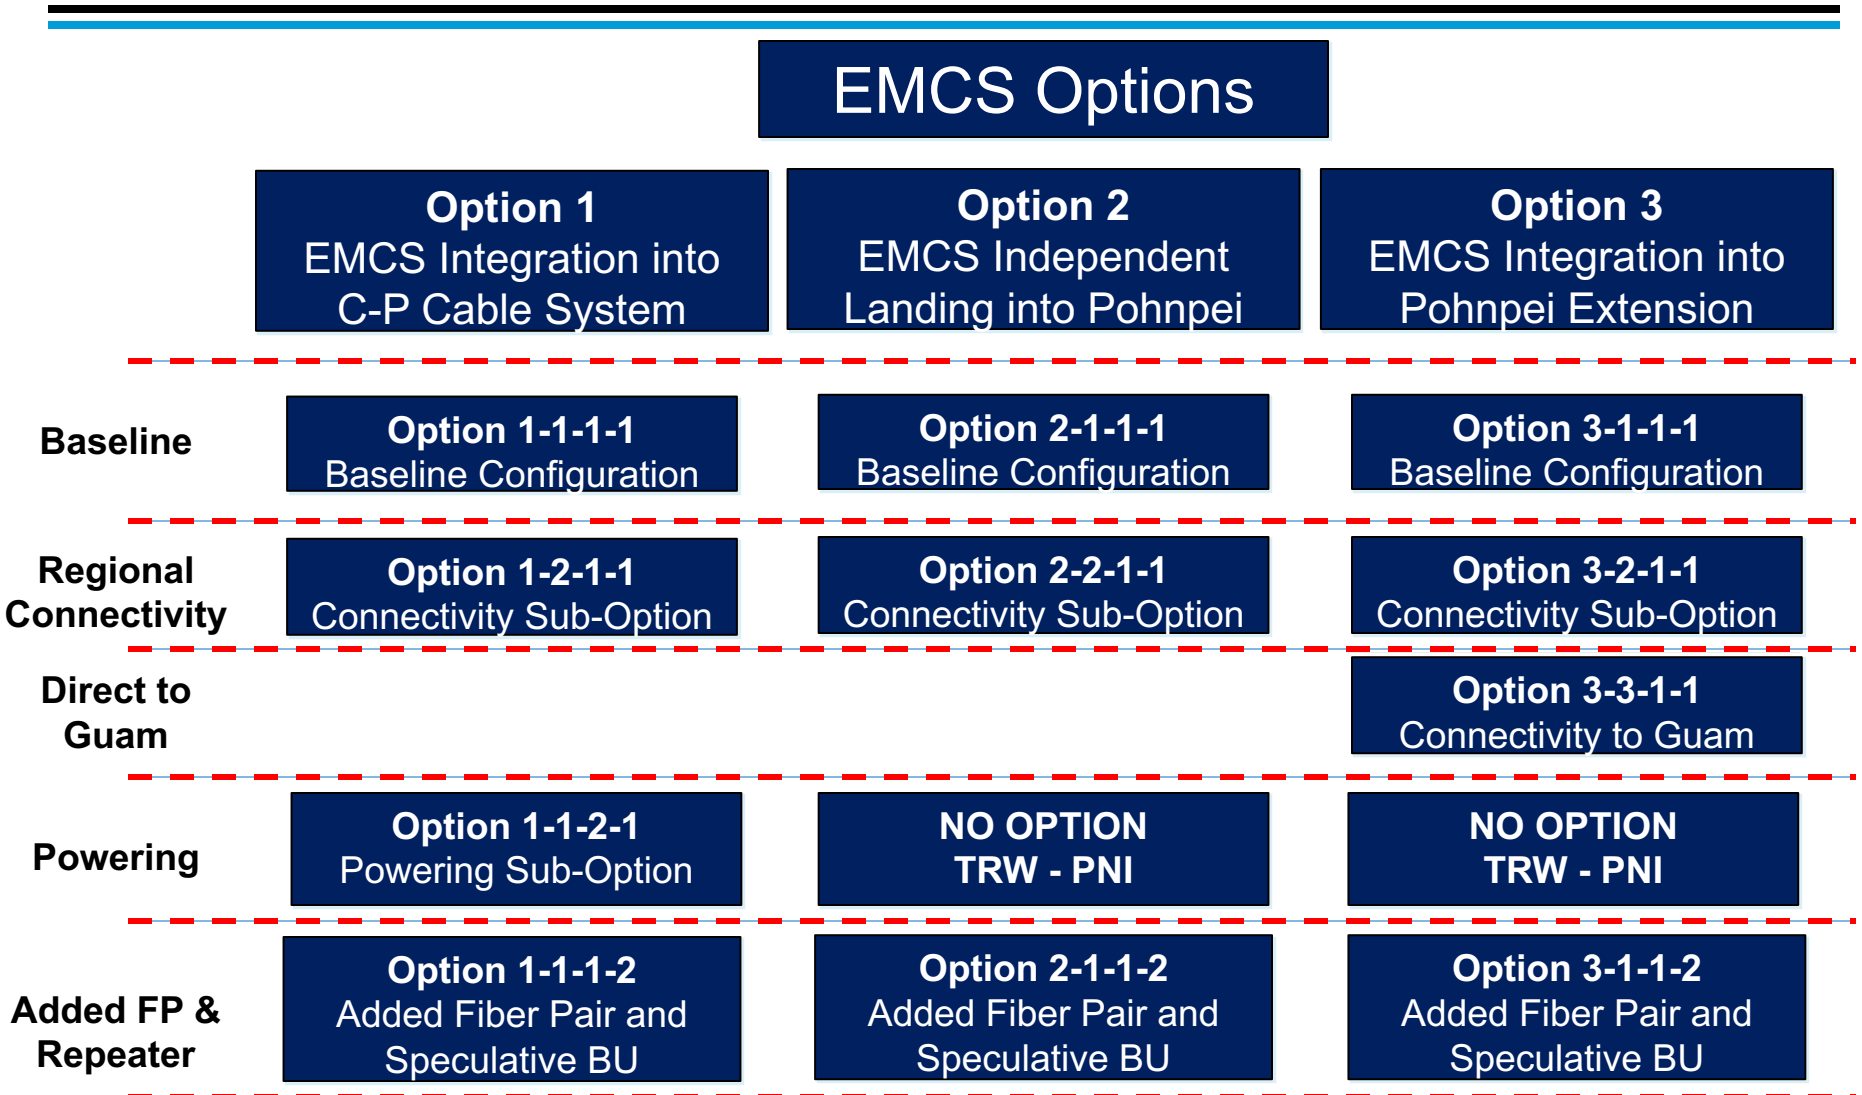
EMCS Options

Option 1
EMCS Integration into C-P Cable System

Option 2
EMCS Independent Landing into Pohnpei

Option 3
EMCS Integration into Pohnpei Extension

Baseline

Option 1-1-1-1
Baseline Configuration

Option 2-1-1-1
Baseline Configuration

Option 3-1-1-1
Baseline Configuration

Regional Connectivity

Option 1-2-1-1
Connectivity Sub-Option

Option 2-2-1-1
Connectivity Sub-Option

Option 3-2-1-1
Connectivity Sub-Option

Direct to Guam

Option 3-3-1-1
Connectivity to Guam

Powering

Option 1-1-2-1
Powering Sub-Option

NO OPTION
TRW - PNI

NO OPTION
TRW - PNI

Added FP & Repeater

Option 1-1-1-2
Added Fiber Pair and Speculative BU

Option 2-1-1-2
Added Fiber Pair and Speculative BU

Option 3-1-1-2
Added Fiber Pair and Speculative BU